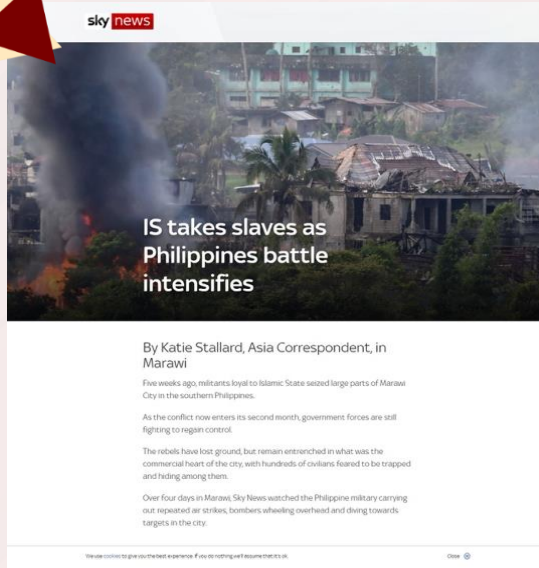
sky news

IS takes slaves as Philippines battle intensifies

By Katie Stallard, Asia Correspondent, in Marawi

Five weeks ago, militants loyal to Islamic State seized large parts of Marawi City in the southern Philippines.

As the conflict now enters its second month, government forces are still fighting to regain control.

The rebels have lost ground, but remain entrenched in what was the commercial heart of the city, with hundreds of civilians feared to be trapped and hiding among them.

Over four days in Marawi, Sky News watched the Philippine military carrying out repeated air strikes, bombers wheeling overhead and diving towards targets in the city.

We use cookies to give you the best experience. If you do nothing we'll assume that it's ok.

Close